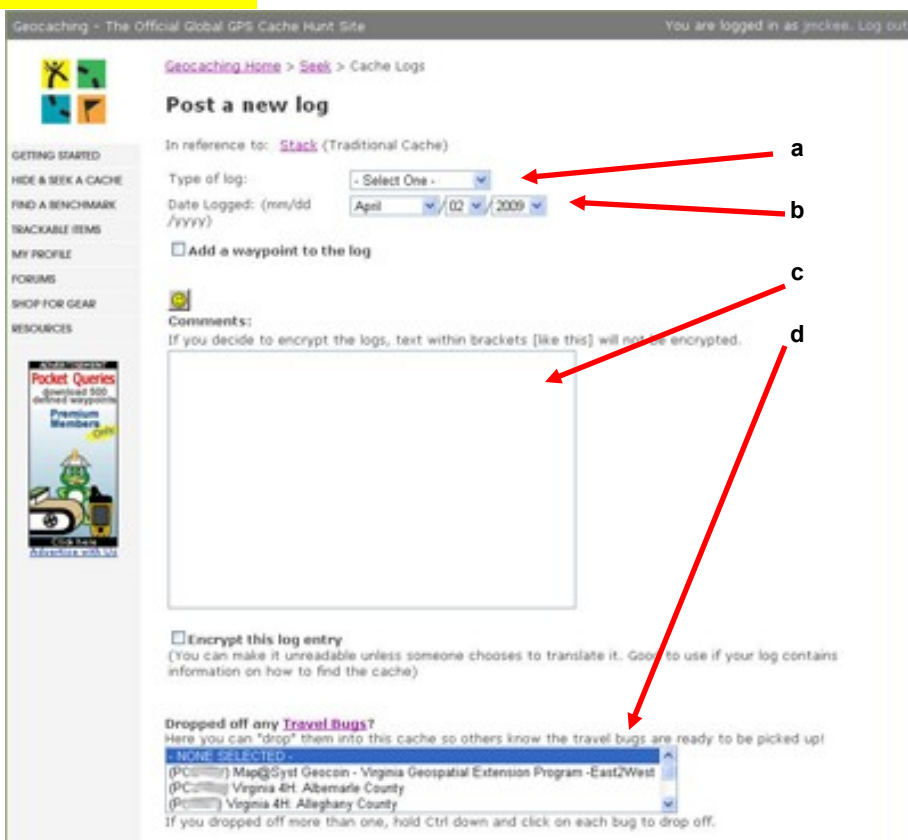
Geocaching - The Official Global GPS Cache Hunt Site

You are logged in as jmckee. Log out

GETTING STARTED
HIDE & SEEK A CACHE
FIND A BENCHMARK
TRACKABLE ITEMS
MY PROFILE
FORUMS
SHOP FOR GEAR
RESOURCES

ADVERTISEMENT
Pocket Queries
download 500 defined waypoints
Premium Members Only
Click here
Advertise with Us

Geocaching Home > Seek > Cache Logs

Post a new log

In reference to: Stack (Traditional Cache)

Type of log: - Select One -

Date Logged: (mm/dd /yyyy) April / 02 / 2009

Add a waypoint to the log

Comments:
If you decide to encrypt the logs, text within brackets [like this] will not be encrypted.

Encrypt this log entry
(You can make it unreadable unless someone chooses to translate it. Good to use if your log contains information on how to find the cache)

Dropped off any Travel Bugs?
Here you can "drop" them into this cache so others know the travel bugs are ready to be picked up!
- NONE SELECTED -
(PC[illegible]) Map@Syst Geocoin - Virginia Geospatial Extension Program -East2West
(PC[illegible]) Virginia 4H: Albemarle County
(PC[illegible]) Virginia 4H: Alleghany County
If you dropped off more than one, hold Ctrl down and click on each bug to drop off.

a
b
c
d